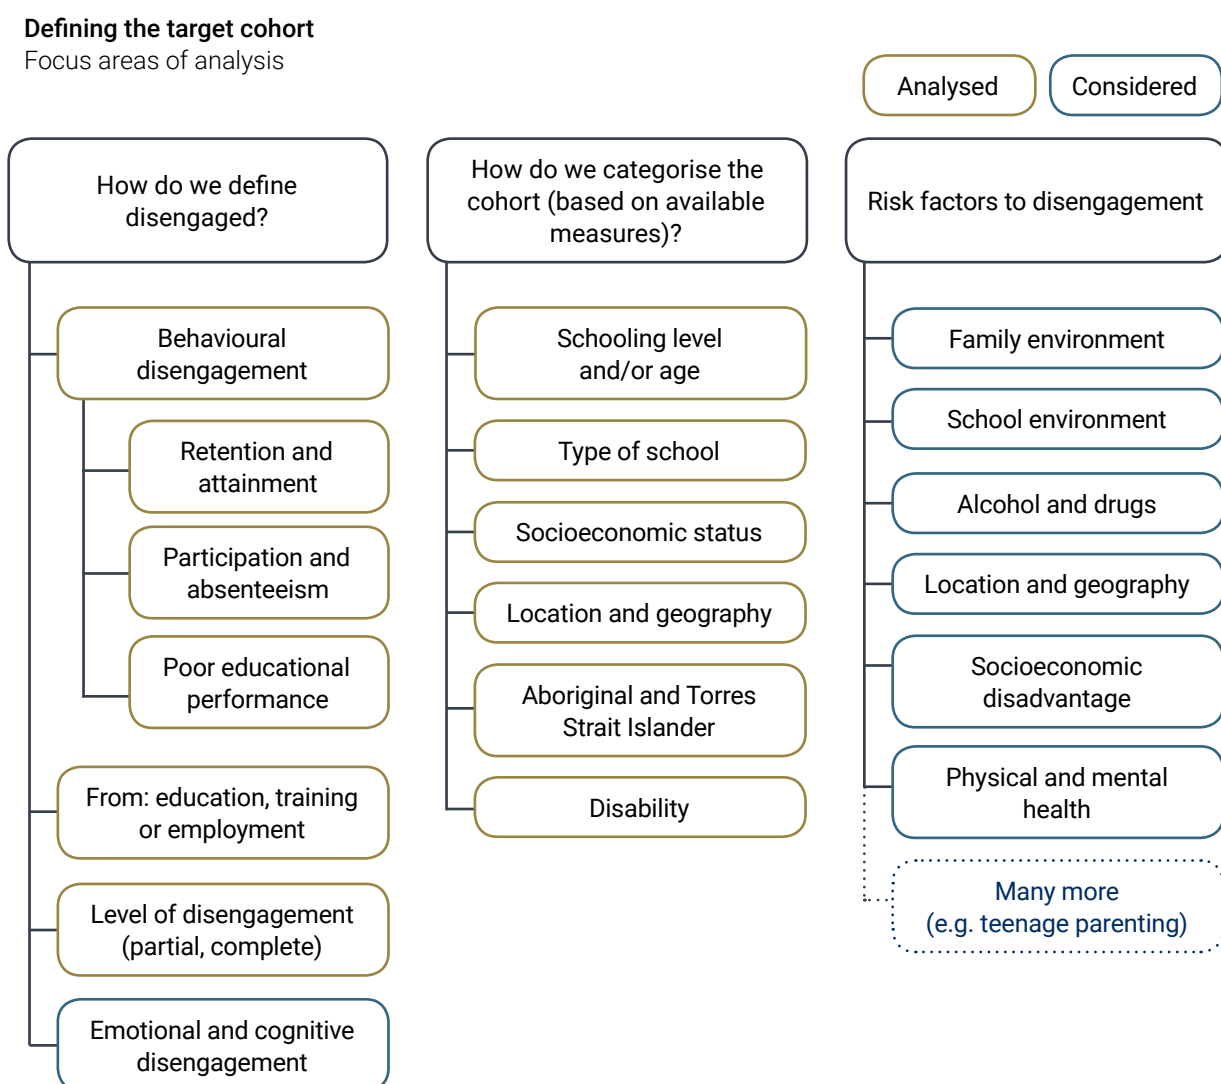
Defining the target cohort
Focus areas of analysis

Analysed
Considered

How do we define disengaged?

Behavioural disengagement

Retention and attainment

Participation and absenteeism

Poor educational performance

From: education, training or employment

Level of disengagement (partial, complete)

Emotional and cognitive disengagement

How do we categorise the cohort (based on available measures)?

Schooling level and/or age

Type of school

Socioeconomic status

Location and geography

Aboriginal and Torres Strait Islander

Disability

Risk factors to disengagement

Family environment

School environment

Alcohol and drugs

Location and geography

Socioeconomic disadvantage

Physical and mental health

Many more (e.g. teenage parenting)